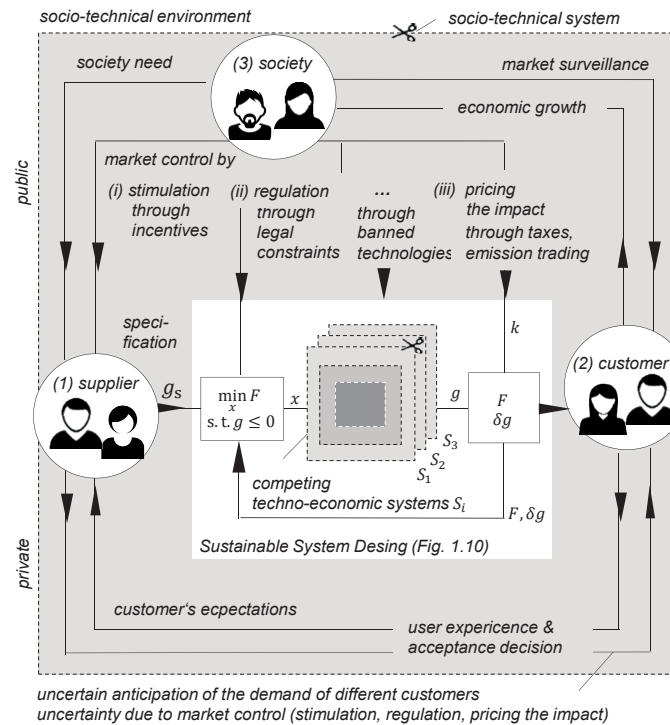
socio-technical environment

socio-technical system

society need

(3) society

market surveillance

economic growth

market control by

(i) stimulation through incentives

(ii) regulation through legal constraints

... through banned technologies

(iii) pricing the impact through taxes, emission trading

public

speci-fication

(1) supplier

$g_s$

$\min_x F$
$\text{s. t.} \, g \leq 0$

$x$

$g$

$k$

$F$
$\delta g$

(2) customer

$S_3$

$S_2$

$S_1$

competing techno-economic systems $S_i$

$F, \delta g$

Sustainable System Desing (Fig. 1.10)

private

customer's ecpectations

user expericence & acceptance decision

uncertain anticipation of the demand of different customers
uncertainty due to market control (stimulation, regulation, pricing the impact)